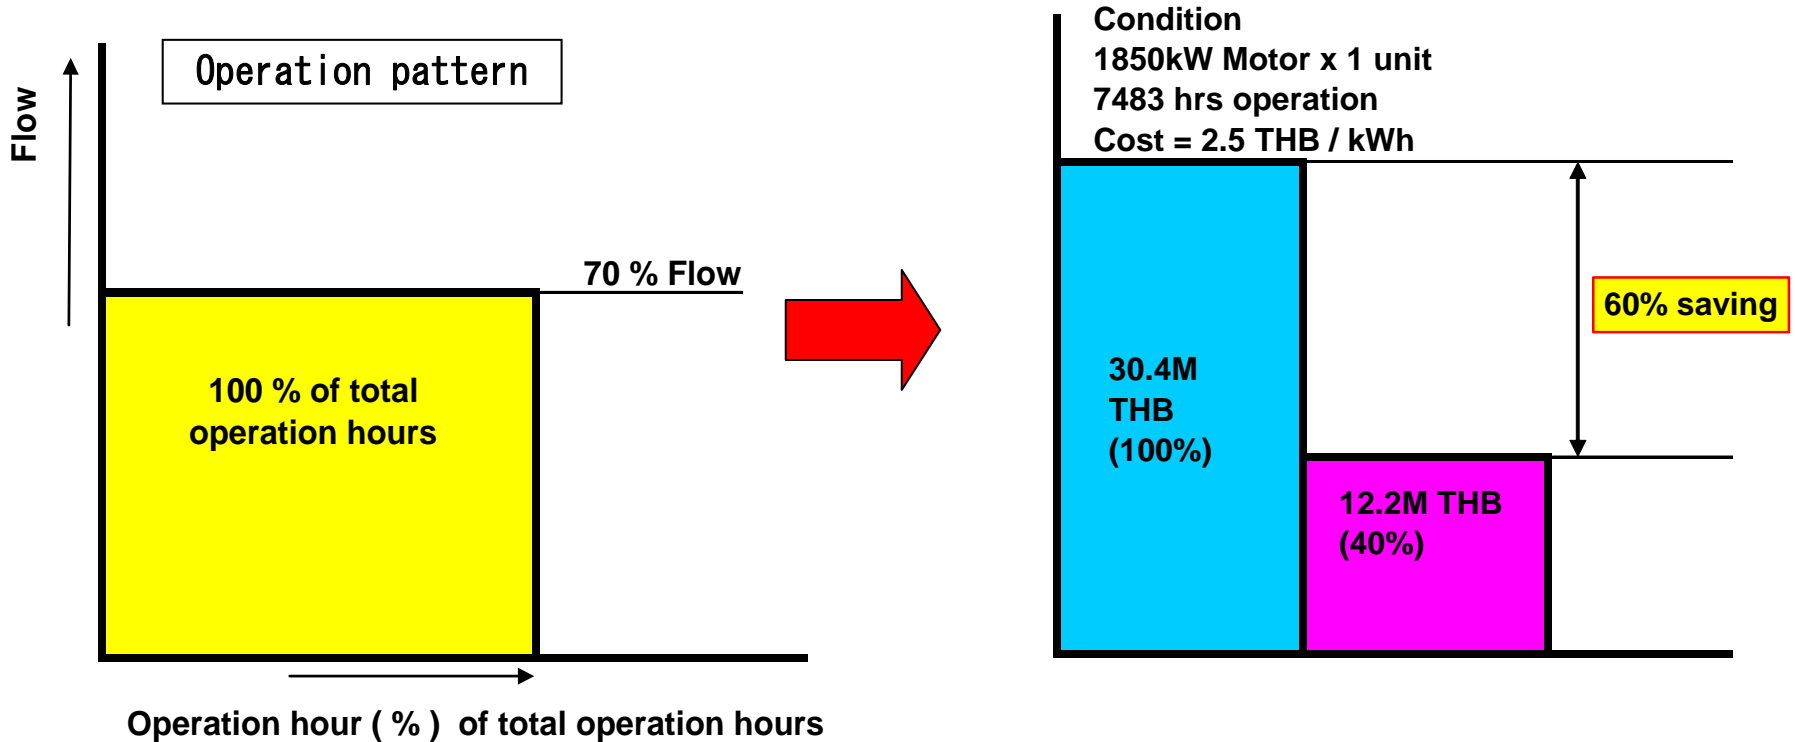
Operation pattern

Flow

70 % Flow

100 % of total operation hours

Operation hour ( % ) of total operation hours

Condition
1850kW Motor x 1 unit
7483 hrs operation
Cost = 2.5 THB / kWh

60% saving

30.4M THB (100%)

12.2M THB (40%)